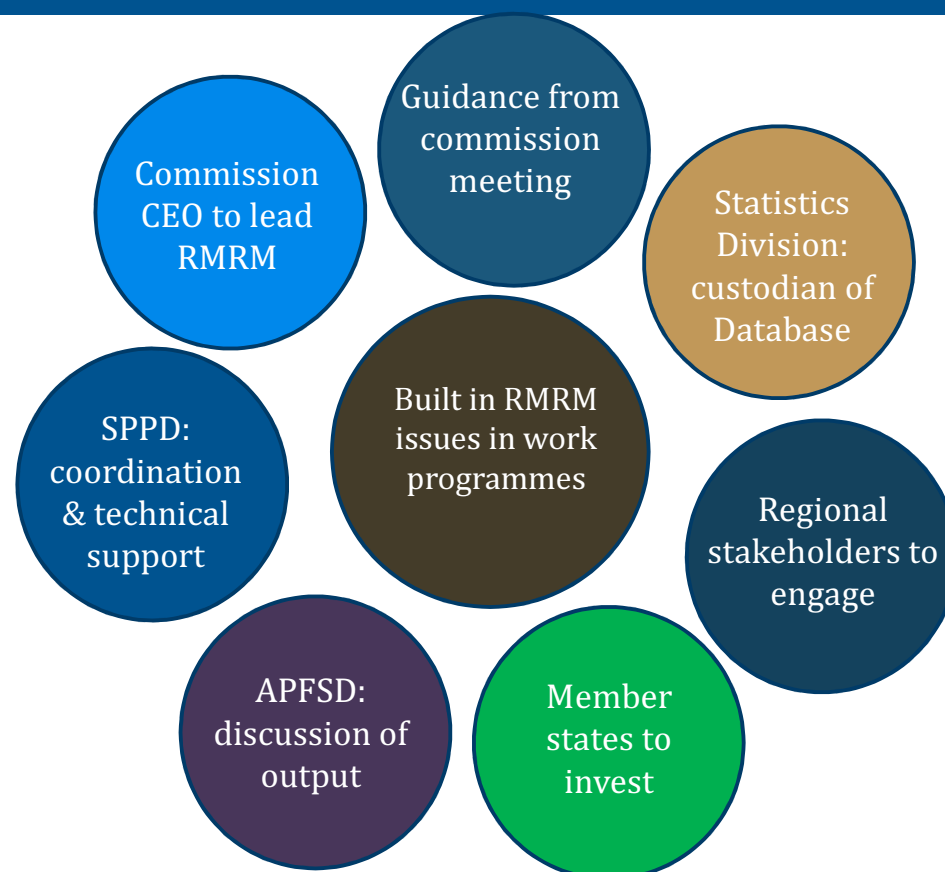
Guidance from commission meeting

Commission CEO to lead RMRM

Statistics Division: custodian of Database

Built in RMRM issues in work programmes

SPPD: coordination & technical support

Regional stakeholders to engage

APFSD: discussion of output

Member states to invest